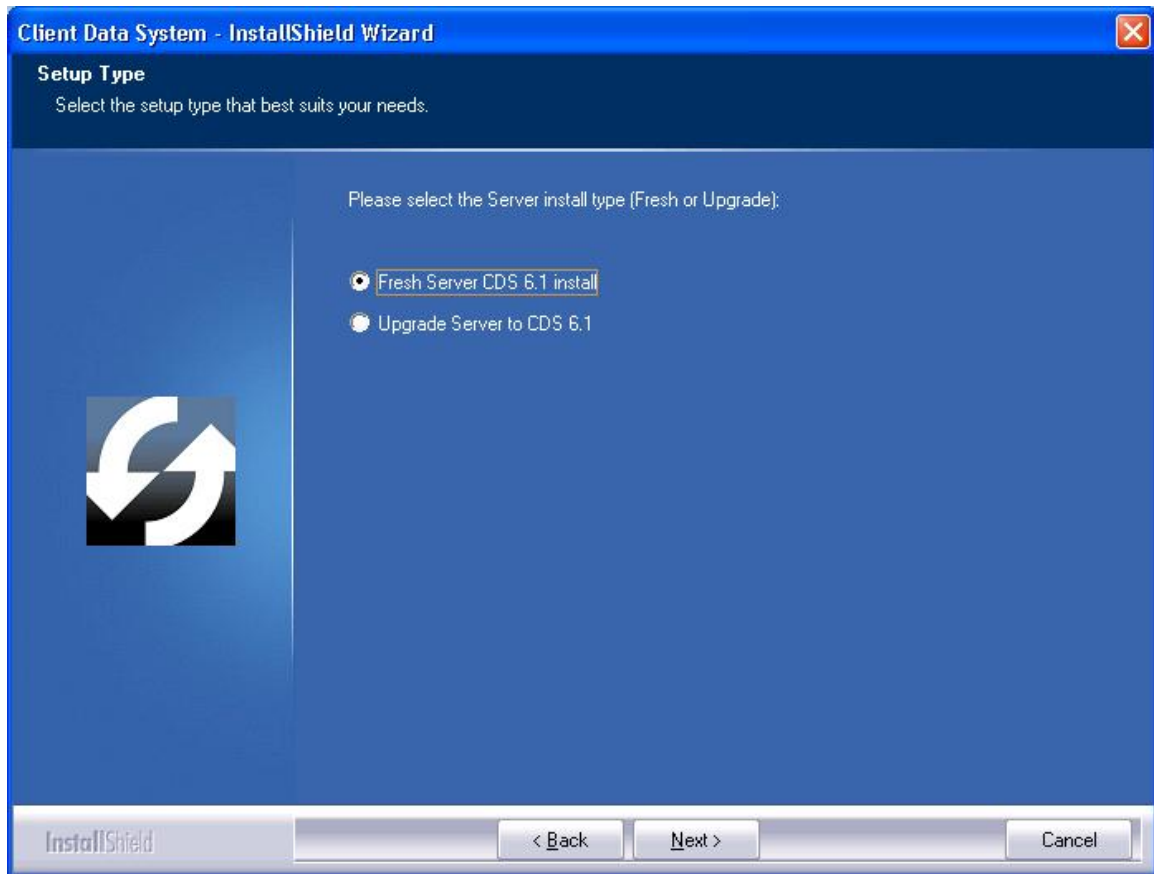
Client Data System - InstallShield Wizard

Setup Type
Select the setup type that best suits your needs.

Please select the Server install type (Fresh or Upgrade):

Fresh Server CDS 6.1 install
Upgrade Server to CDS 6.1

InstallShield

< Back
Next >
Cancel